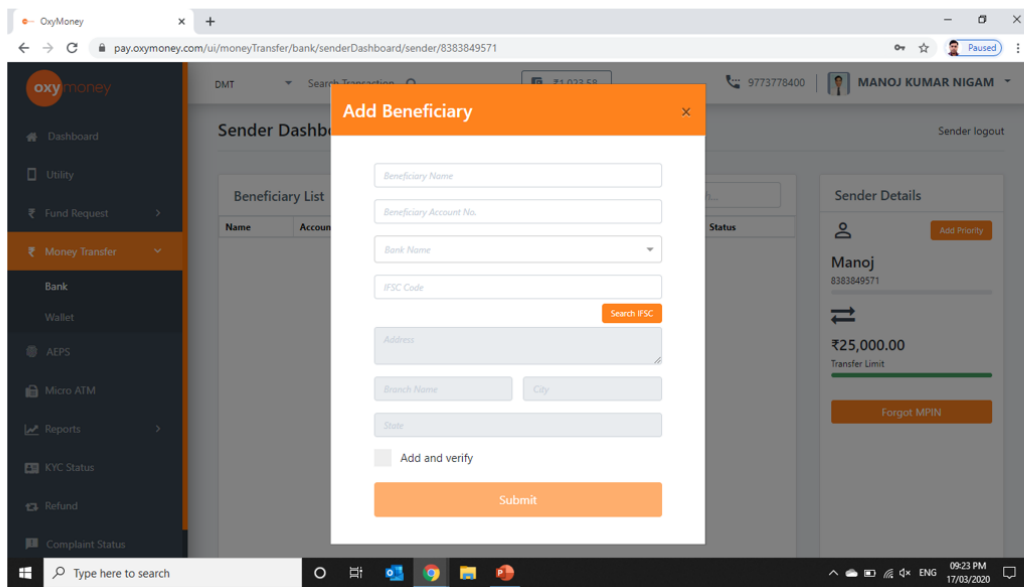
OxyMoney ×
+
pay.oxymoney.com/ui/moneyTransfer/bank/senderDashboard/sender/8383849571
Paused

oxy money

Dashboard
Utility
Fund Request
Money Transfer
Bank
Wallet
AEPS
Micro ATM
Reports
KYC Status
Refund
Complaint Status

DMT
Search Transaction
₹1,023.58
9773778400
MANOJ KUMAR NIGAM

Sender Dashb
Sender logout

Beneficiary List
Name
Accoun
Status

Add Beneficiary
×
Beneficiary Name
Beneficiary Account No.
Bank Name
IFSC Code
Search IFSC
Address
Branch Name
City
State
Add and verify
Submit

Sender Details
Add Priority
Manoj
8383849571
₹25,000.00
Transfer Limit
Forgot MPIN

Type here to search
ENG
09:23 PM
17/03/2020